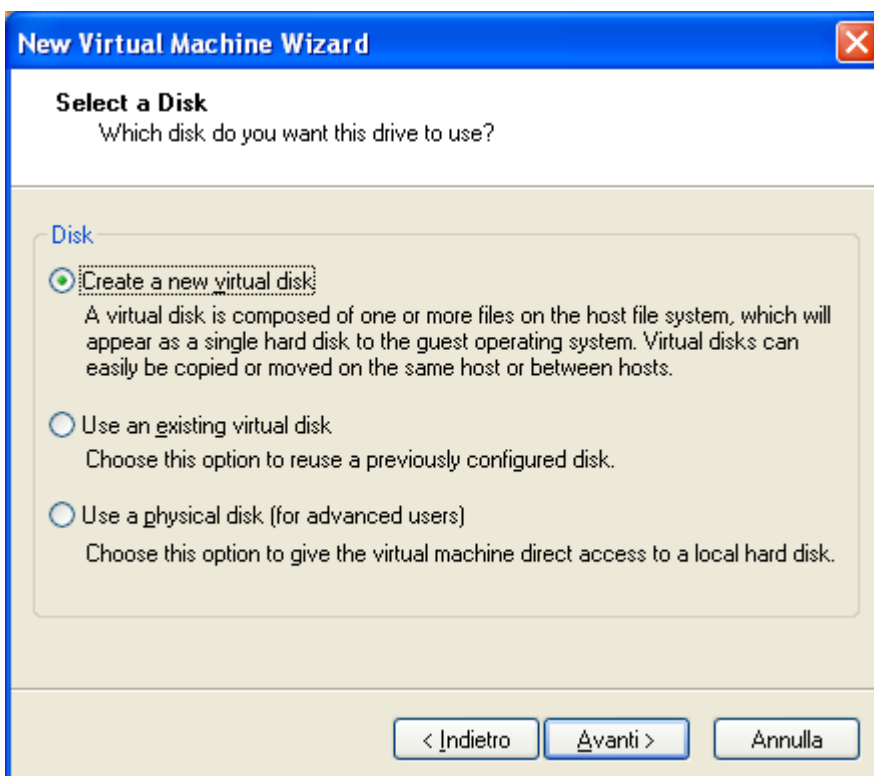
New Virtual Machine Wizard

Select a Disk
Which disk do you want this drive to use?

Disk

Create a new virtual disk
A virtual disk is composed of one or more files on the host file system, which will appear as a single hard disk to the guest operating system. Virtual disks can easily be copied or moved on the same host or between hosts.

Use an existing virtual disk
Choose this option to reuse a previously configured disk.

Use a physical disk (for advanced users)
Choose this option to give the virtual machine direct access to a local hard disk.

< Indietro | Avanti > | Annulla